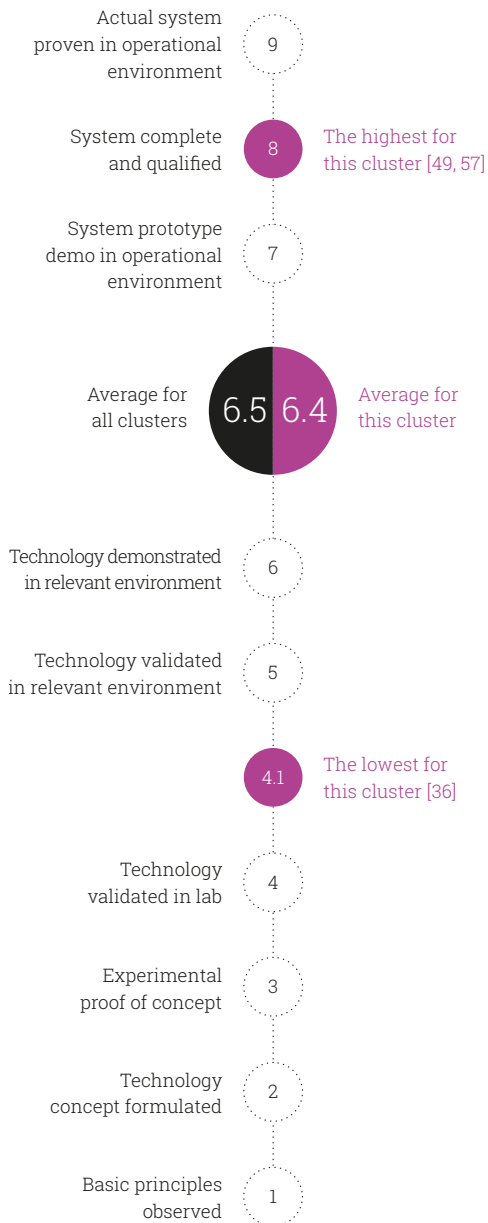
Actual system proven in operational environment
9

System complete and qualified
8
The highest for this cluster [49, 57]

System prototype demo in operational environment
7

Average for all clusters
6.5
6.4
Average for this cluster

Technology demonstrated in relevant environment
6

Technology validated in relevant environment
5

4.1
The lowest for this cluster [36]

Technology validated in lab
4

Experimental proof of concept
3

Technology concept formulated
2

Basic principles observed
1